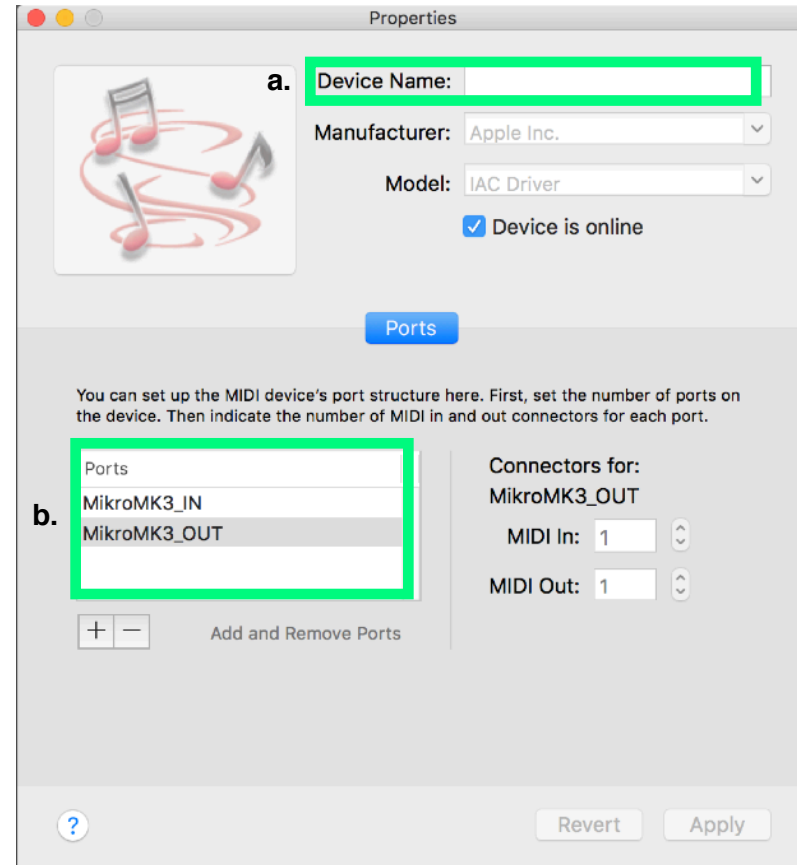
Properties

a. Device Name:

Manufacturer: Apple Inc.

Model: IAC Driver

Device is online

Ports

You can set up the MIDI device's port structure here. First, set the number of ports on the device. Then indicate the number of MIDI in and out connectors for each port.

| Ports |
|---|
| MikroMK3_IN |
| MikroMK3_OUT |

b.

+ −

Add and Remove Ports

Connectors for: MikroMK3_OUT

MIDI In: 1

MIDI Out: 1

?

Revert

Apply